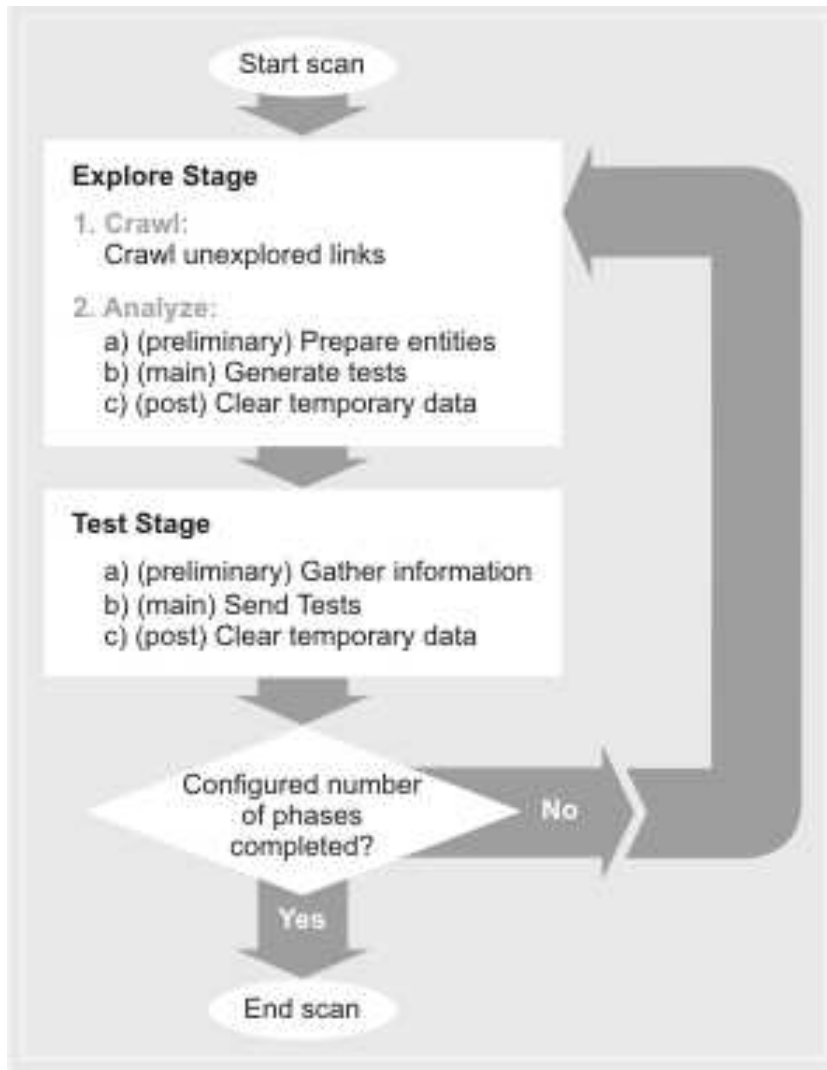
Start scan

Explore Stage

1. Crawl:
Crawl unexplored links

2. Analyze:
a) (preliminary) Prepare entities
b) (main) Generate tests
c) (post) Clear temporary data

Test Stage

a) (preliminary) Gather information
b) (main) Send Tests
c) (post) Clear temporary data

Configured number of phases completed?

No

Yes

End scan